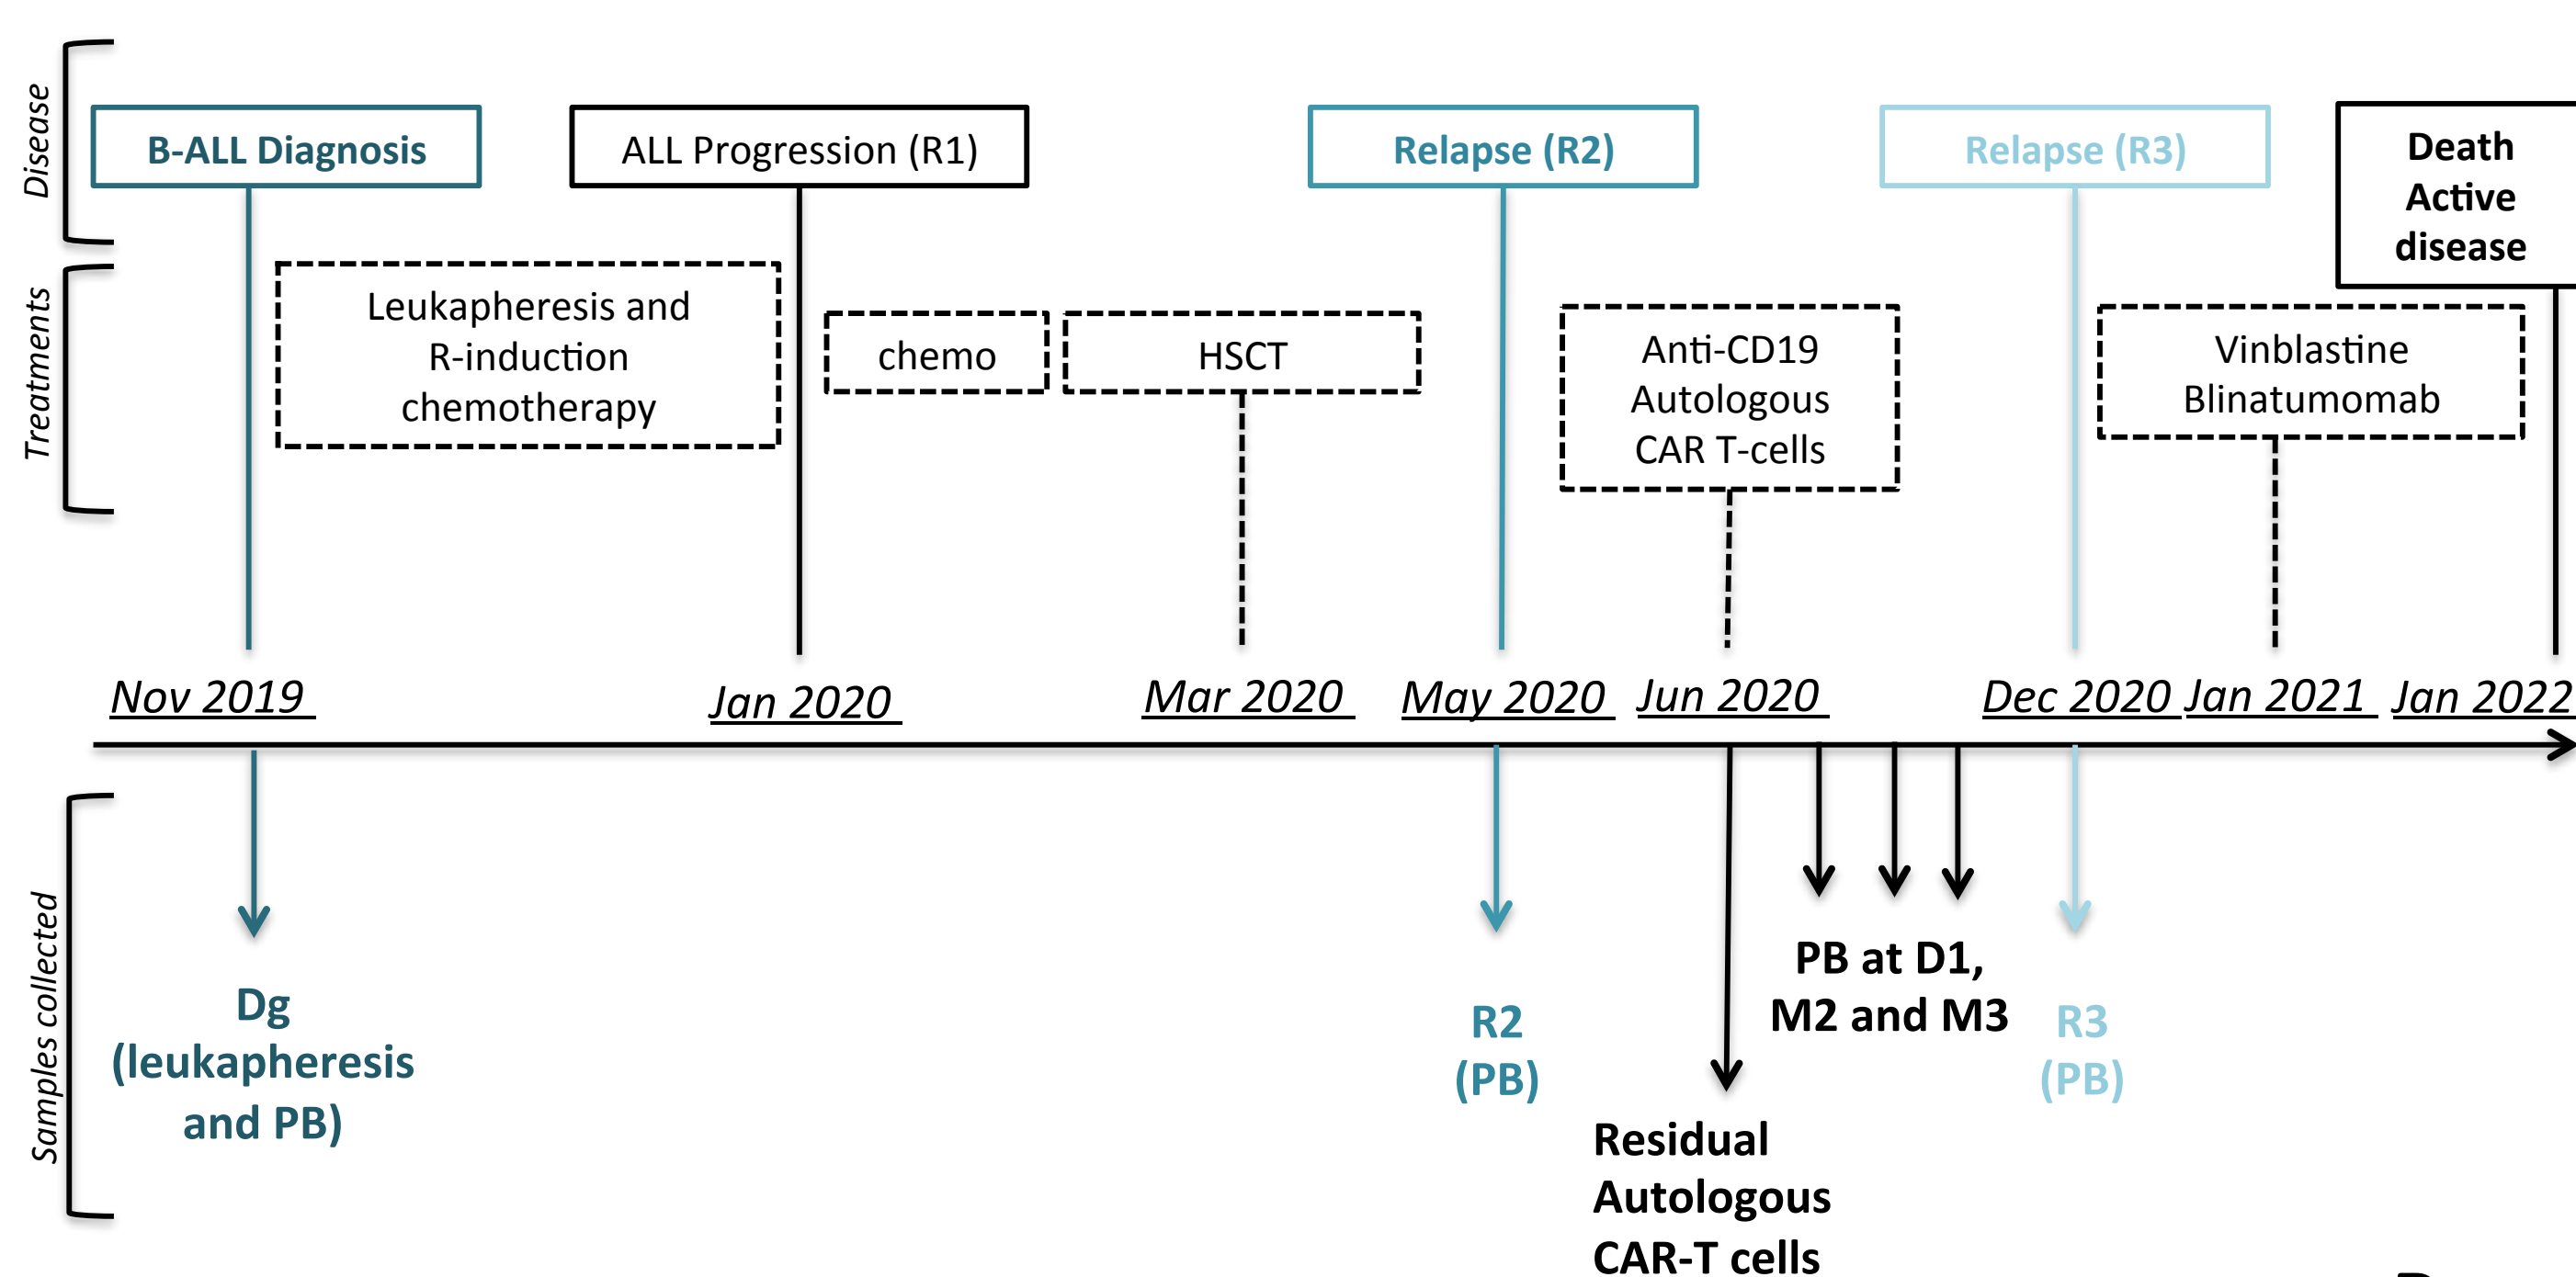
Disease

B-ALL Diagnosis

ALL Progression (R1)

Relapse (R2)

Relapse (R3)

Death Active disease

Treatments

Leukapheresis and R-induction chemotherapy

chemo

HSCT

Anti-CD19 Autologous CAR T-cells

Vinblastine Blinatumomab

Nov 2019

Jan 2020

Mar 2020

May 2020

Jun 2020

Dec 2020

Jan 2021

Jan 2022

Samples collected

Dg (leukapheresis and PB)

R2 (PB)

Residual Autologous CAR-T cells

PB at D1, M2 and M3

R3 (PB)